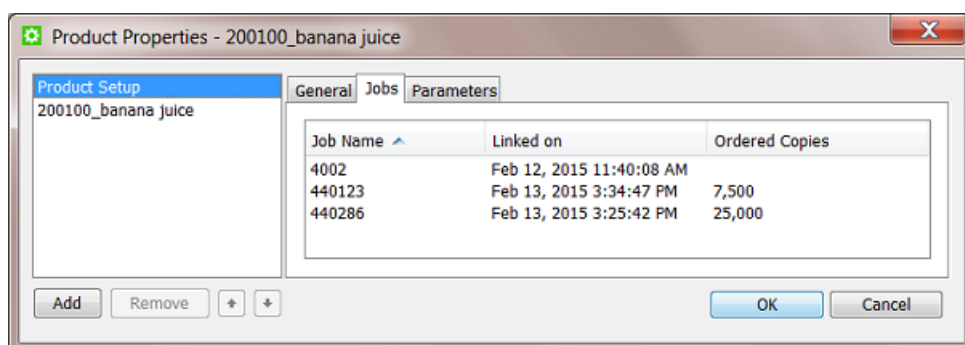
Product Properties - 200100_banana juice

Product Setup
200100_banana juice

General | Jobs | Parameters

| Job Name | Linked on | Ordered Copies |
|---|---|---|
| 4002 | Feb 12, 2015 11:40:08 AM | |
| 440123 | Feb 13, 2015 3:34:47 PM | 7,500 |
| 440286 | Feb 13, 2015 3:25:42 PM | 25,000 |

Add | Remove

OK | Cancel